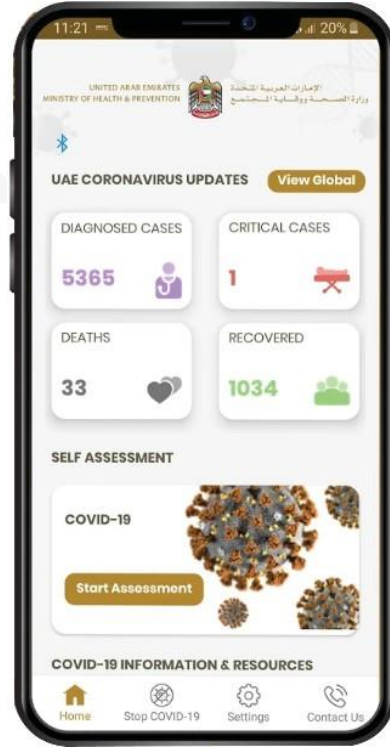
11:21 20%

UNITED ARAB EMIRATES
MINISTRY OF HEALTH & PREVENTION

الإمارات العربية المتحدة
وزارة الصحة ووقاية المجتمع

UAE CORONAVIRUS UPDATES

View Global

DIAGNOSED CASES
5365

CRITICAL CASES
1

DEATHS
33

RECOVERED
1034

SELF ASSESSMENT

COVID-19

Start Assessment

COVID-19 INFORMATION & RESOURCES

Home
Stop COVID-19
Settings
Contact Us